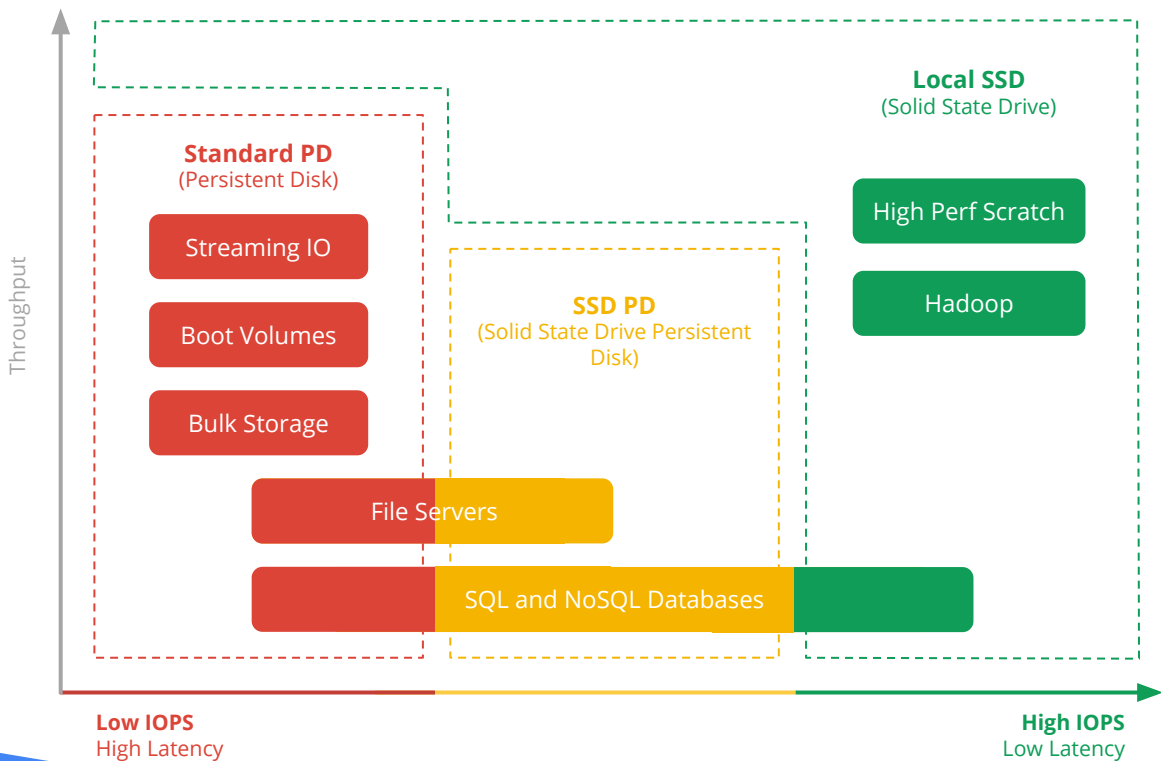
Throughput

Local SSD
(Solid State Drive)

Standard PD
(Persistent Disk)

Streaming IO

Boot Volumes

Bulk Storage

High Perf Scratch

Hadoop

SSD PD
(Solid State Drive Persistent Disk)

File Servers

SQL and NoSQL Databases

Low IOPS
High Latency

High IOPS
Low Latency